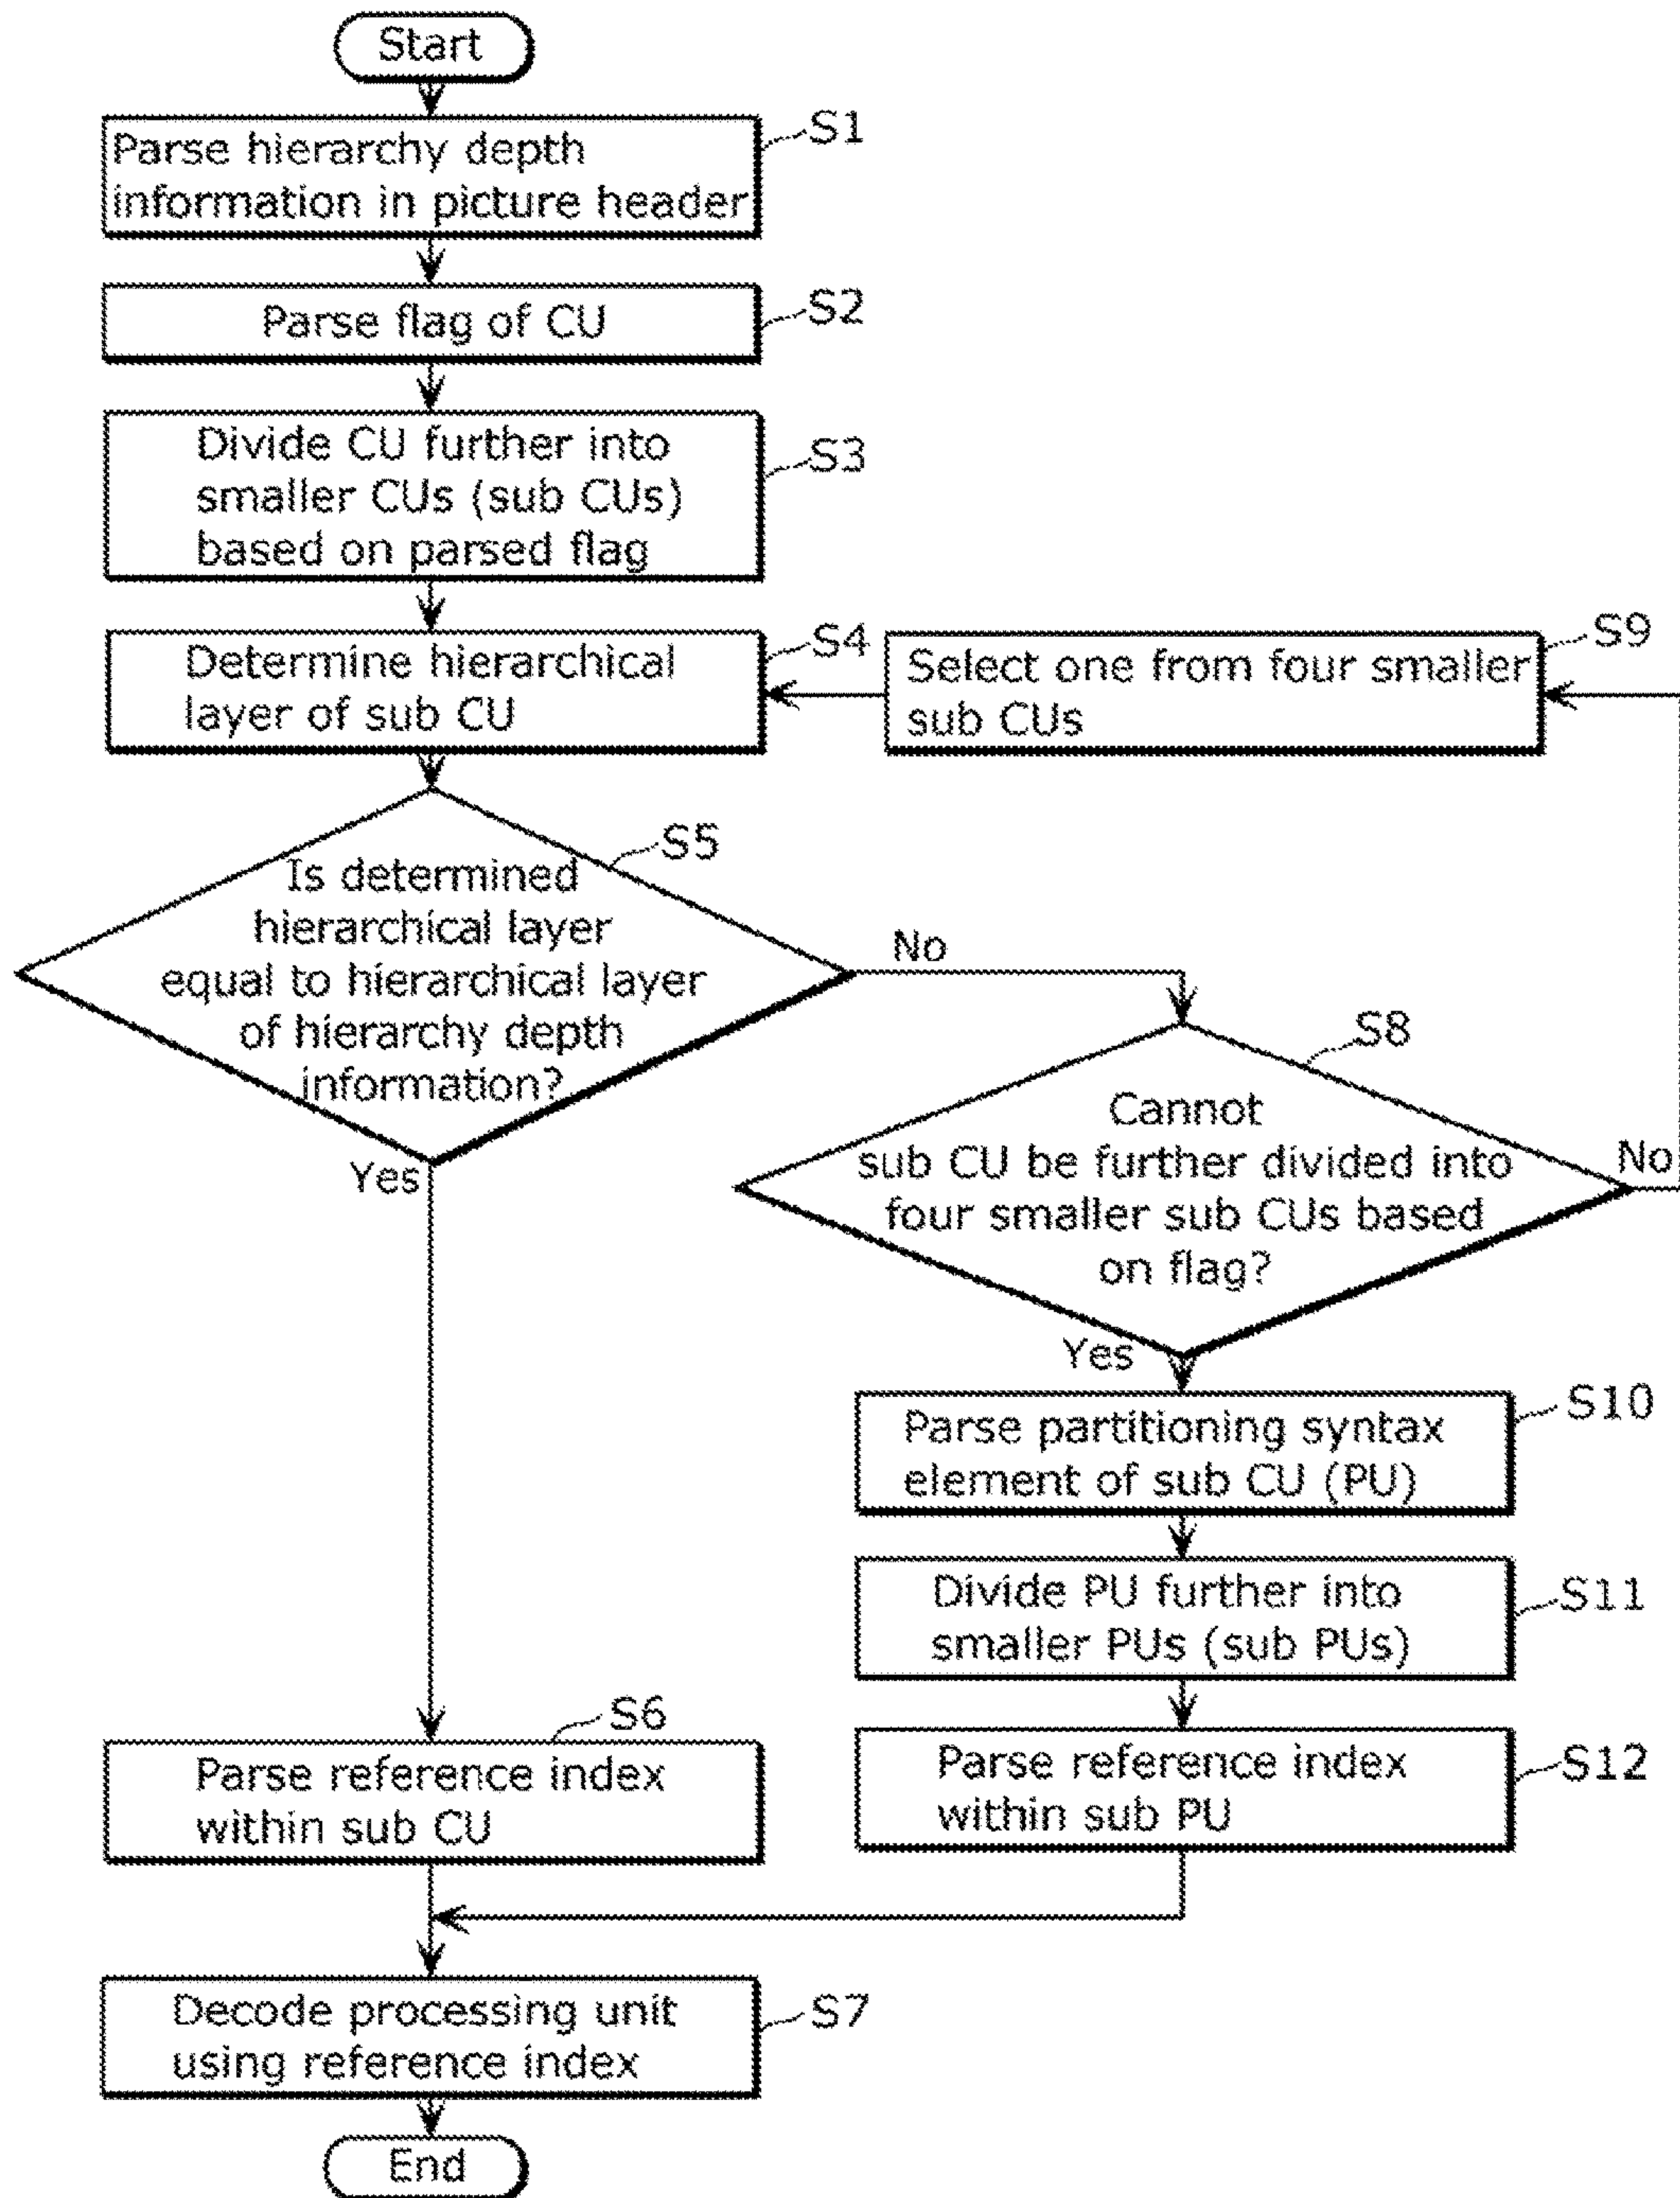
Start

Parse hierarchy depth information in picture header

S1

Parse flag of CU

S2

Divide CU further into smaller CUs (sub CUs) based on parsed flag

S3

Determine hierarchical layer of sub CU

S4

Select one from four smaller sub CUs

S9

Is determined hierarchical layer equal to hierarchical layer of hierarchy depth information?

S5

No

Yes

Cannot sub CU be further divided into four smaller sub CUs based on flag?

S8

No

Yes

Parse partitioning syntax element of sub CU (PU)

S10

Divide PU further into smaller PUs (sub PUs)

S11

Parse reference index within sub CU

S6

Parse reference index within sub PU

S12

Decode processing unit using reference index

S7

End